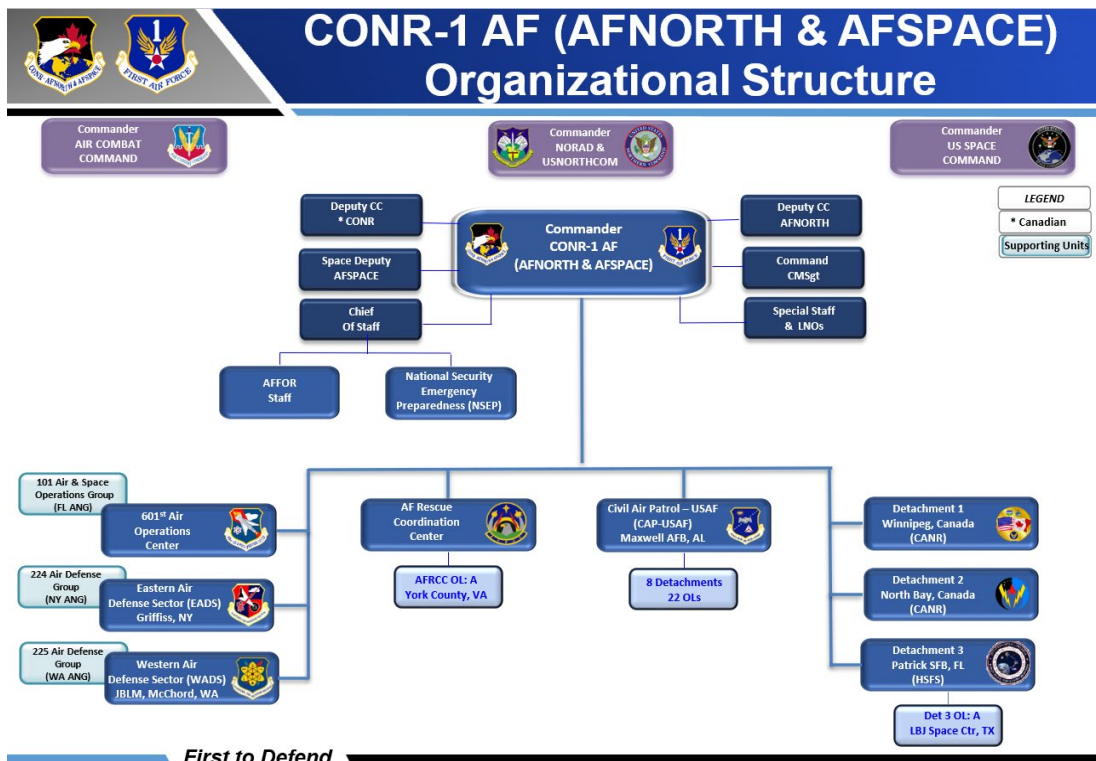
CONR-1 AF (AFNORTH & AFSPACE)
Organizational Structure

CONR AFNORTH & AFSPACE

FIRST AIR FORCE

Commander AIR COMBAT COMMAND

Commander NORAD & USNORTHCOM

Commander US SPACE COMMAND

LEGEND
* Canadian
Supporting Units

Deputy CC * CONR

Space Deputy AFSPACE

Chief Of Staff

Commander CONR-1 AF (AFNORTH & AFSPACE)

Deputy CC AFNORTH

Command CMSgt

Special Staff & LNOs

AFFOR Staff

National Security Emergency Preparedness (NSEP)

101 Air & Space Operations Group (FL ANG)

601st Air Operations Center

224 Air Defense Group (NY ANG)

Eastern Air Defense Sector (EADS) Griffiss, NY

225 Air Defense Group (WA ANG)

Western Air Defense Sector (WADS) JBLM, McChord, WA

AF Rescue Coordination Center

AFRCC OL: A York County, VA

Civil Air Patrol – USAF (CAP-USAF) Maxwell AFB, AL

8 Detachments 22 OLs

Detachment 1 Winnipeg, Canada (CANR)

Detachment 2 North Bay, Canada (CANR)

Detachment 3 Patrick SFB, FL (HSFS)

Det 3 OL: A LBJ Space Ctr, TX

First to Defend